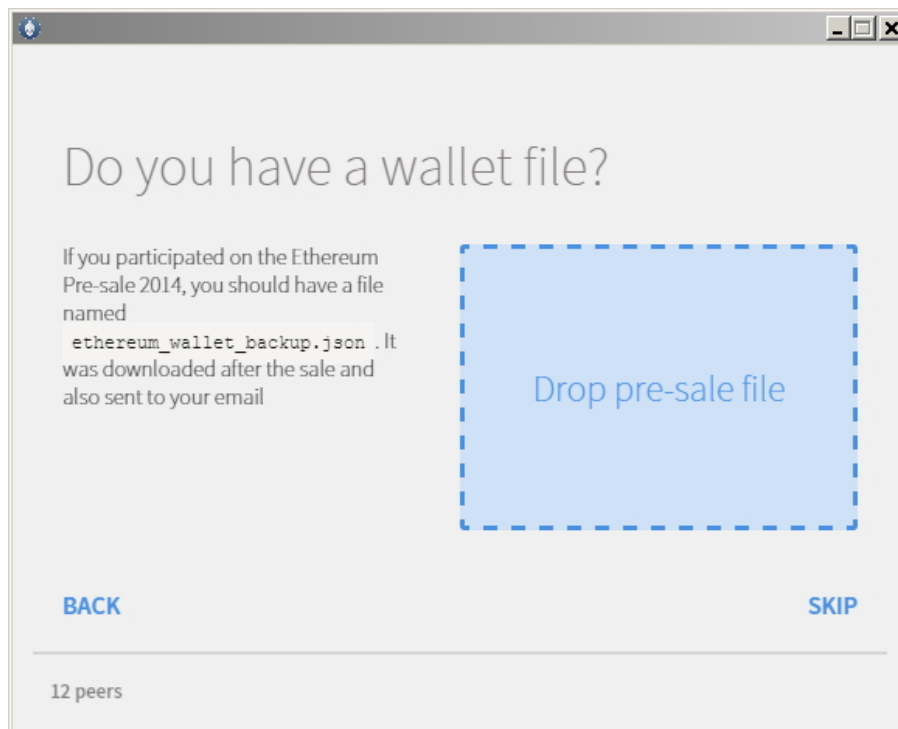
Do you have a wallet file?

If you participated on the Ethereum Pre-sale 2014, you should have a file named ethereum_wallet_backup.json . It was downloaded after the sale and also sent to your email

Drop pre-sale file

BACK

SKIP

12 peers